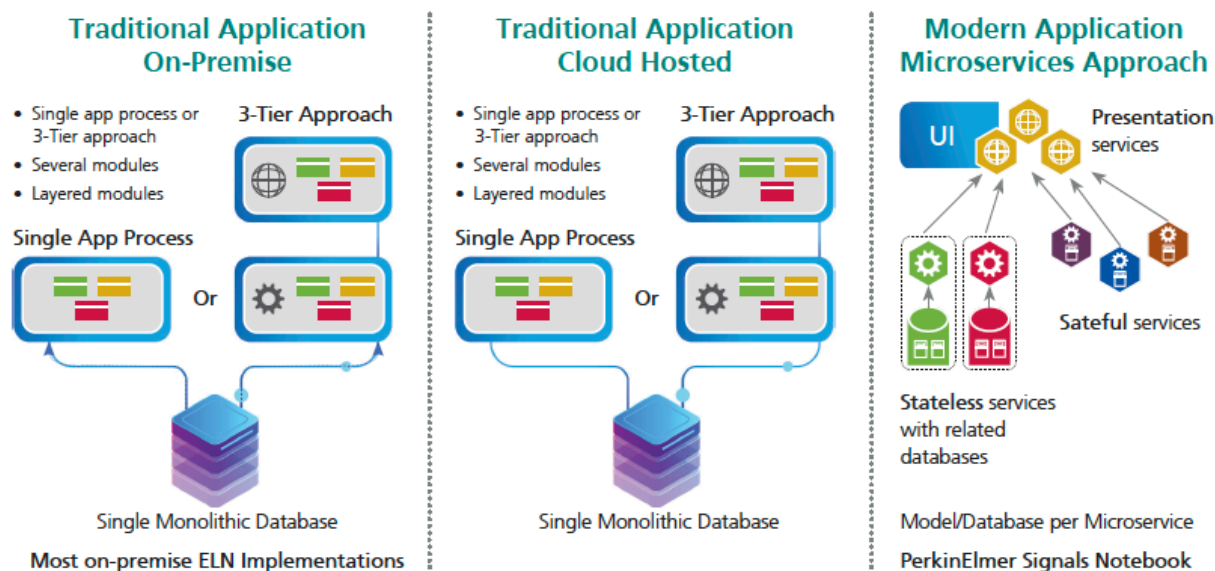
Traditional Application On-Premise

• Single app process or 3-Tier approach
• Several modules
• Layered modules

3-Tier Approach

Single App Process

Or

Single Monolithic Database

Most on-premise ELN Implementations

Traditional Application Cloud Hosted

• Single app process or 3-Tier approach
• Several modules
• Layered modules

3-Tier Approach

Single App Process

Or

Single Monolithic Database

Modern Application Microservices Approach

UI

Presentation services

Sateful services

Stateless services with related databases

Model/Database per Microservice

PerkinElmer Signals Notebook